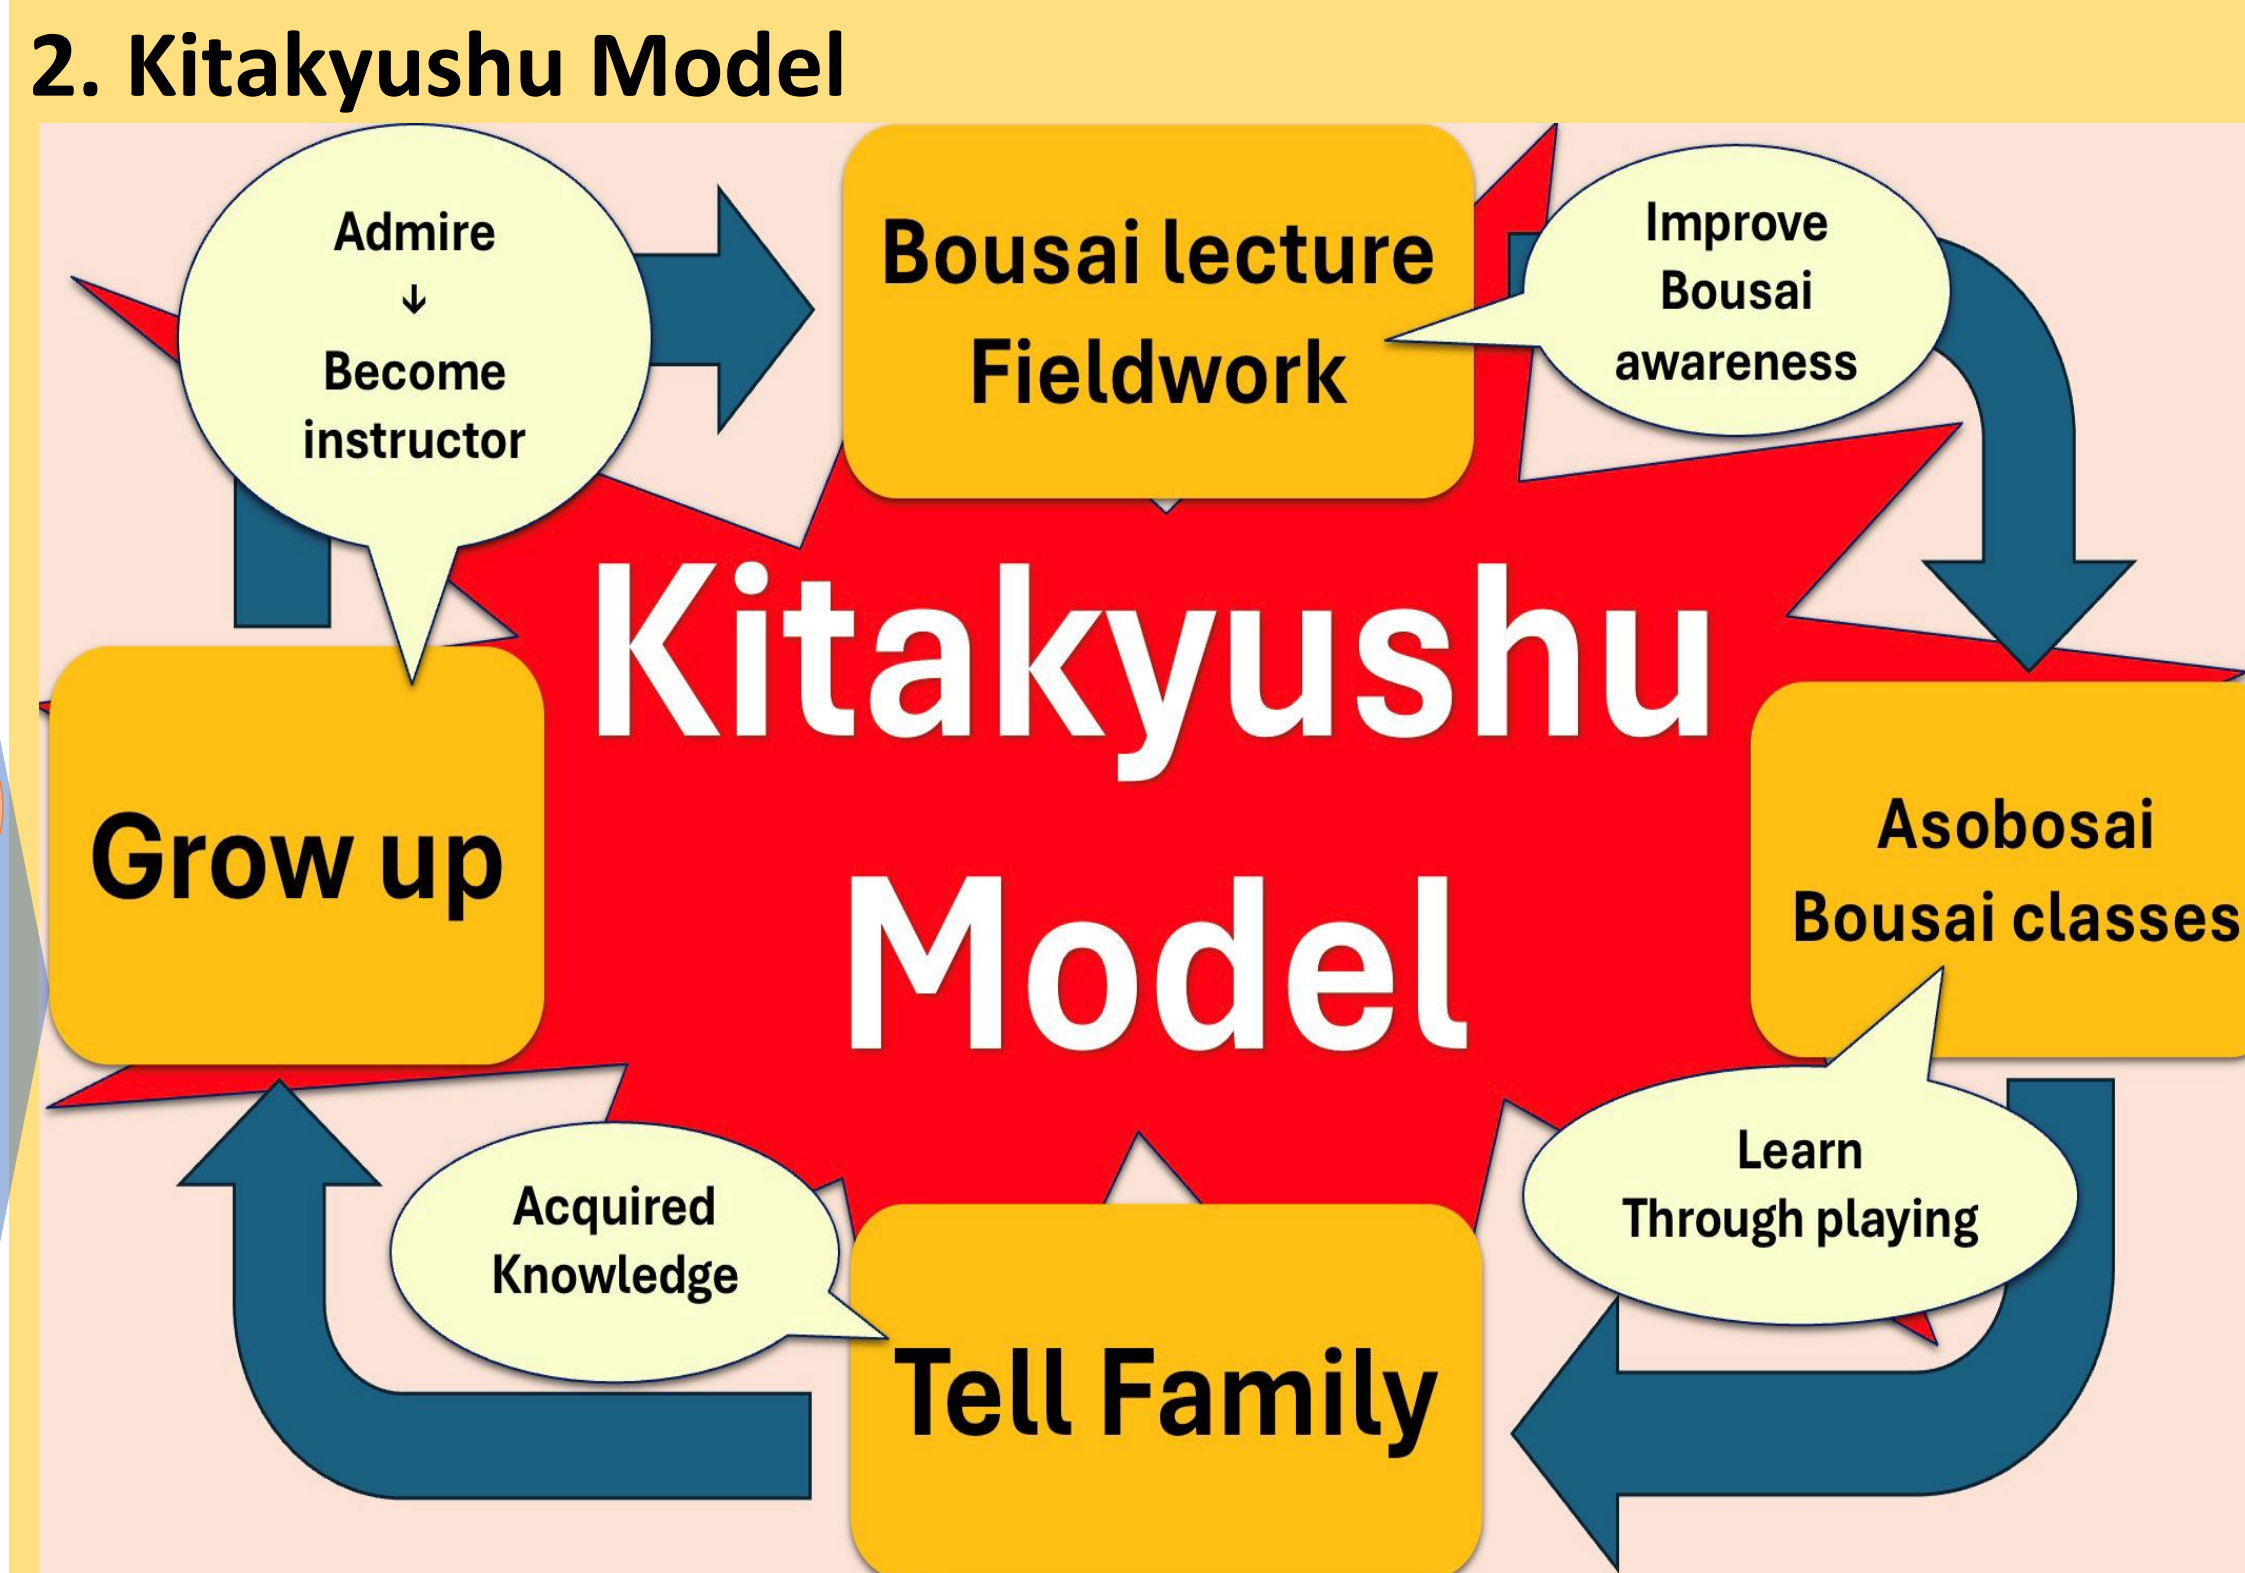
2. Kitakyushu Model

Admire
↓
Become instructor

Bousai lecture
Fieldwork

Improve Bousai awareness

Kitakyushu Model

Grow up

Asobosai
Bousai classes

Learn Through playing

Acquired Knowledge

Tell Family